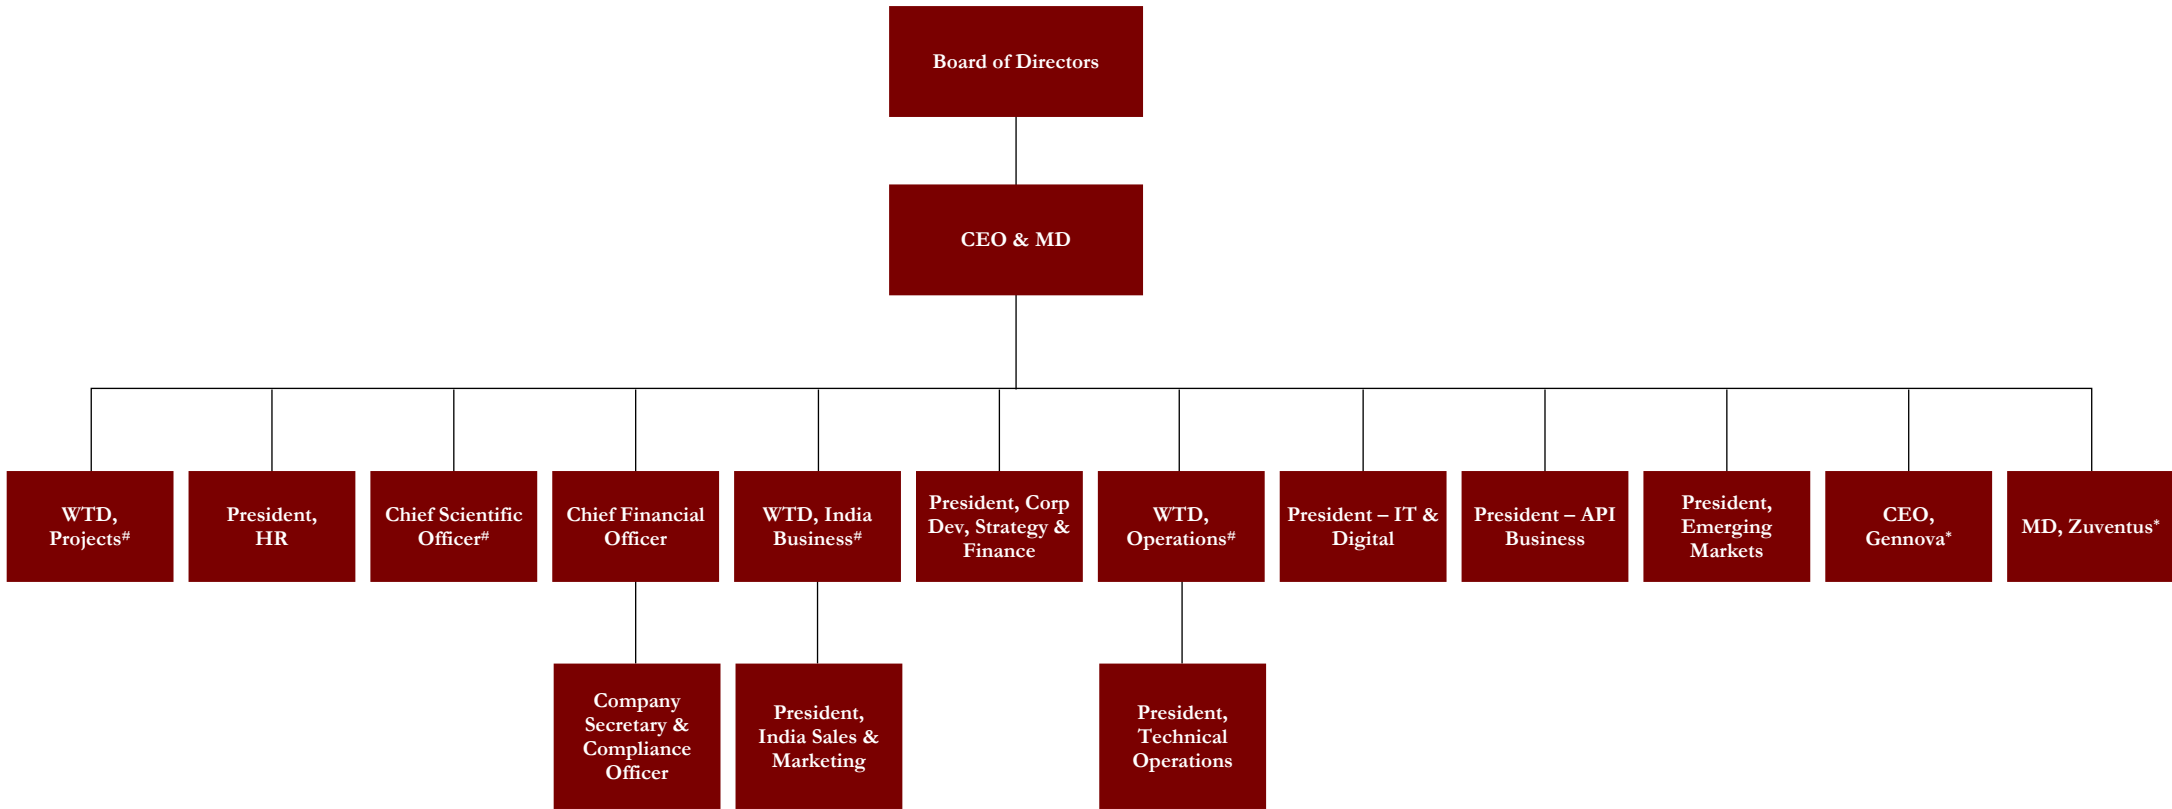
Board of Directors

CEO & MD

WTD, Projects#

President, HR

Chief Scientific Officer#

Chief Financial Officer

WTD, India Business#

President, Corp Dev, Strategy & Finance

WTD, Operations#

President – IT & Digital

President – API Business

President, Emerging Markets

CEO, Gennova*

MD, Zuventus*

Company Secretary & Compliance Officer

President, India Sales & Marketing

President, Technical Operations